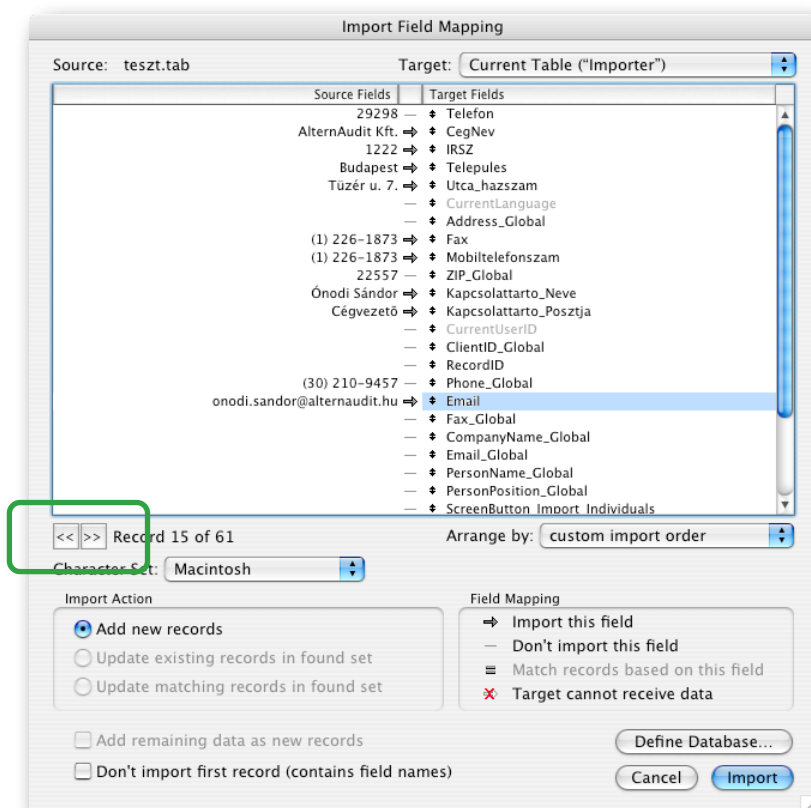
Import Field Mapping

Source: teszt.tab

Target: Current Table ("Importer")

| Source Fields | | Target Fields |
|---|---|---|
| 29298 | — | Telefon |
| AlternAudit Kft. | ⇒ | CegNev |
| 1222 | ⇒ | IRSZ |
| Budapest | ⇒ | Telepules |
| Tüzér u. 7. | ⇒ | Utca_hazszam |
| | — | CurrentLanguage |
| | — | Address_Global |
| (1) 226-1873 | ⇒ | Fax |
| (1) 226-1873 | ⇒ | Mobiltelefonszam |
| 22557 | — | ZIP_Global |
| Ónodi Sándor | ⇒ | Kapcsolattarto_Neve |
| Cégvezető | ⇒ | Kapcsolattarto_Posztja |
| | — | CurrentUserID |
| | — | ClientID_Global |
| | — | RecordID |
| (30) 210-9457 | — | Phone_Global |
| onodi.sandor@alternaudit.hu | ⇒ | Email |
| | — | Fax_Global |
| | — | CompanyName_Global |
| | — | Email_Global |
| | — | PersonName_Global |
| | — | PersonPosition_Global |
| | — | ScreenButton_Import_Individuals |

<< >> Record 15 of 61

Arrange by: custom import order

Character Set: Macintosh

Import Action
Add new records
Update existing records in found set
Update matching records in found set

Field Mapping
⇒ Import this field
— Don't import this field
≡ Match records based on this field
✕ Target cannot receive data

Add remaining data as new records
Don't import first record (contains field names)

Define Database...

Cancel
Import